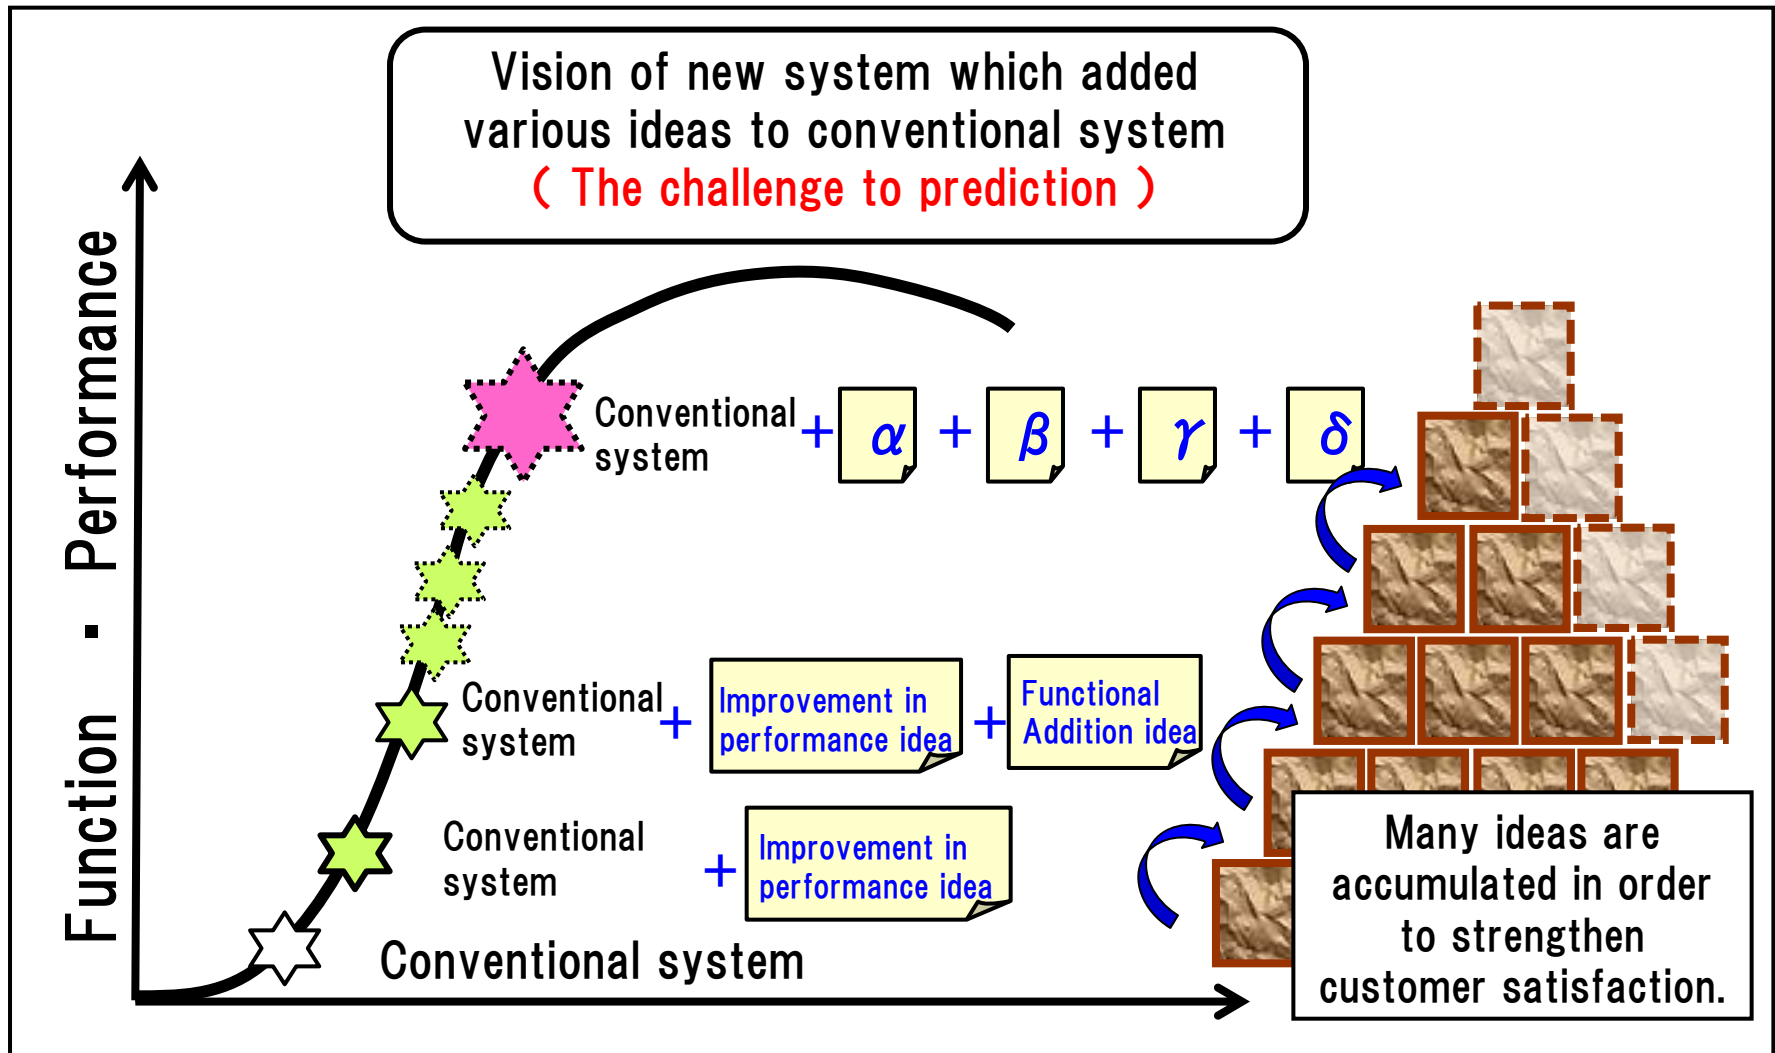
Vision of new system which added various ideas to conventional system
( The challenge to prediction )

Function · Performance

Conventional system + $\alpha$ + $\beta$ + $\gamma$ + $\delta$

Conventional system + Improvement in performance idea + Functional Addition idea

Conventional system + Improvement in performance idea

Conventional system

Many ideas are accumulated in order to strengthen customer satisfaction.